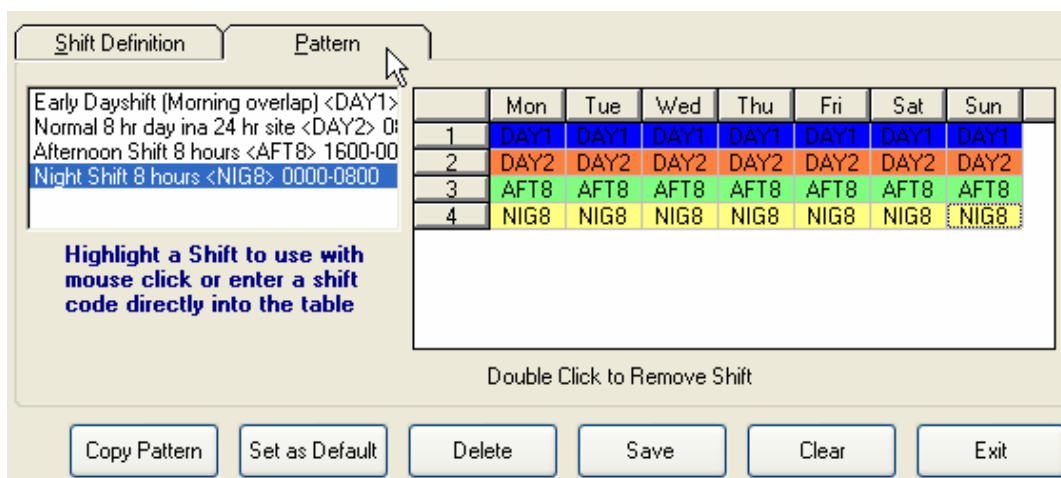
Shift Definition | Pattern

Early Dayshift (Morning overlap) <DAY1>
Normal 8 hr day ina 24 hr site <DAY2> 0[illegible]
Afternoon Shift 8 hours <AFT8> 1600-00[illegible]
Night Shift 8 hours <NIG8> 0000-0800

Highlight a Shift to use with mouse click or enter a shift code directly into the table

| | Mon | Tue | Wed | Thu | Fri | Sat | Sun |
|---|---|---|---|---|---|---|---|
| 1 | DAY1 | DAY1 | DAY1 | DAY1 | DAY1 | DAY1 | DAY1 |
| 2 | DAY2 | DAY2 | DAY2 | DAY2 | DAY2 | DAY2 | DAY2 |
| 3 | AFT8 | AFT8 | AFT8 | AFT8 | AFT8 | AFT8 | AFT8 |
| 4 | NIG8 | NIG8 | NIG8 | NIG8 | NIG8 | NIG8 | NIG8 |

Double Click to Remove Shift

Copy Pattern | Set as Default | Delete | Save | Clear | Exit